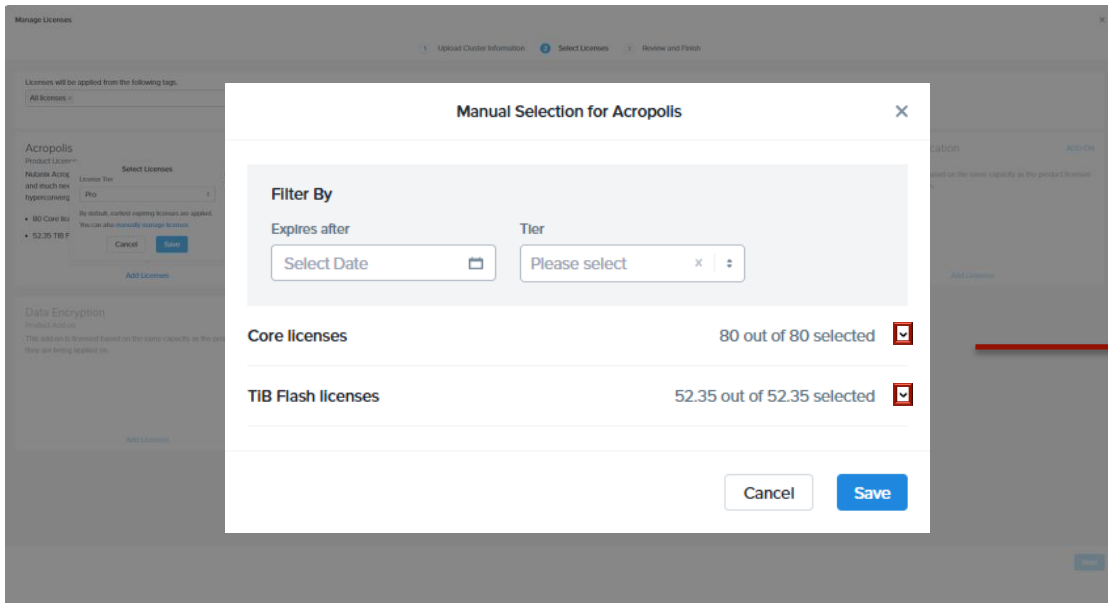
Manage Licenses

1 Upload Cluster Information 2 Select Licenses 3 Review and Finish

Licenses will be applied from the following tags.
All licenses ×

Acropolis
Product License
Nutanix Acrop
and much mo
hyperconverg

• 80 Core lic
• 52.35 TiB F

Select Licenses
License Tier
Pro
By default, earliest expiring licenses are applied.
You can also manually manage licenses
Cancel Save

Add Licenses

Data Encryption
Product Add-on
This add-on is licensed based on the same capacity as the pro
they are being applied on.

Add Licenses

Manual Selection for Acropolis ×

Filter By
Expires after
Select Date
Tier
Please select

Core licenses 80 out of 80 selected
TiB Flash licenses 52.35 out of 52.35 selected

Cancel Save

ADD-ON
Add Licenses
Next